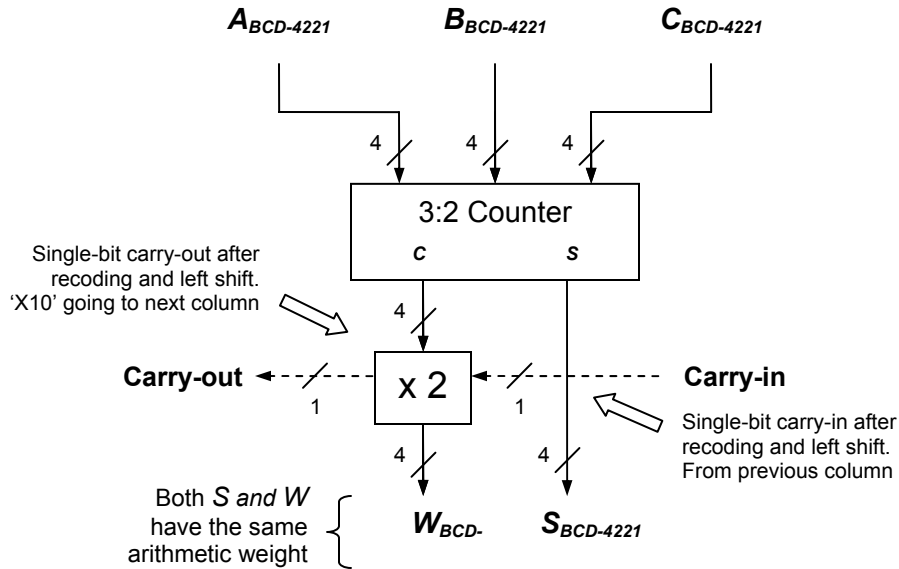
$A_{BCD-4221}$ $B_{BCD-4221}$ $C_{BCD-4221}$

4 4 4

3:2 Counter
c s

Single-bit carry-out after recoding and left shift. 'X10' going to next column

4

Carry-out 1 x 2 1 Carry-in

Single-bit carry-in after recoding and left shift. From previous column

4 4

Both S and W have the same arithmetic weight

$W_{BCD-}$ $S_{BCD-4221}$